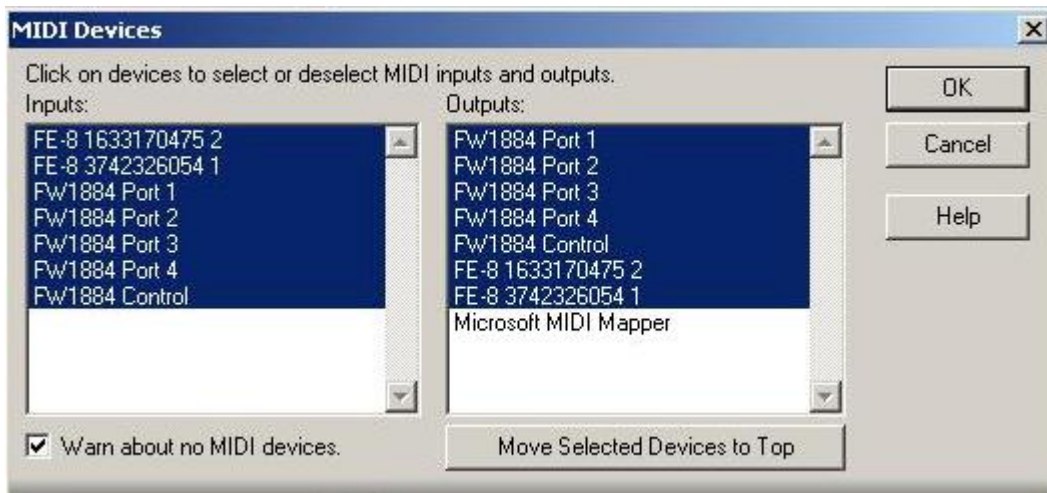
MIDI Devices

Click on devices to select or deselect MIDI inputs and outputs.

Inputs:

FE-8 1633170475 2
FE-8 3742326054 1
FW1884 Port 1
FW1884 Port 2
FW1884 Port 3
FW1884 Port 4
FW1884 Control

Outputs:

FW1884 Port 1
FW1884 Port 2
FW1884 Port 3
FW1884 Port 4
FW1884 Control
FE-8 1633170475 2
FE-8 3742326054 1
Microsoft MIDI Mapper

OK

Cancel

Help

Warn about no MIDI devices.

Move Selected Devices to Top